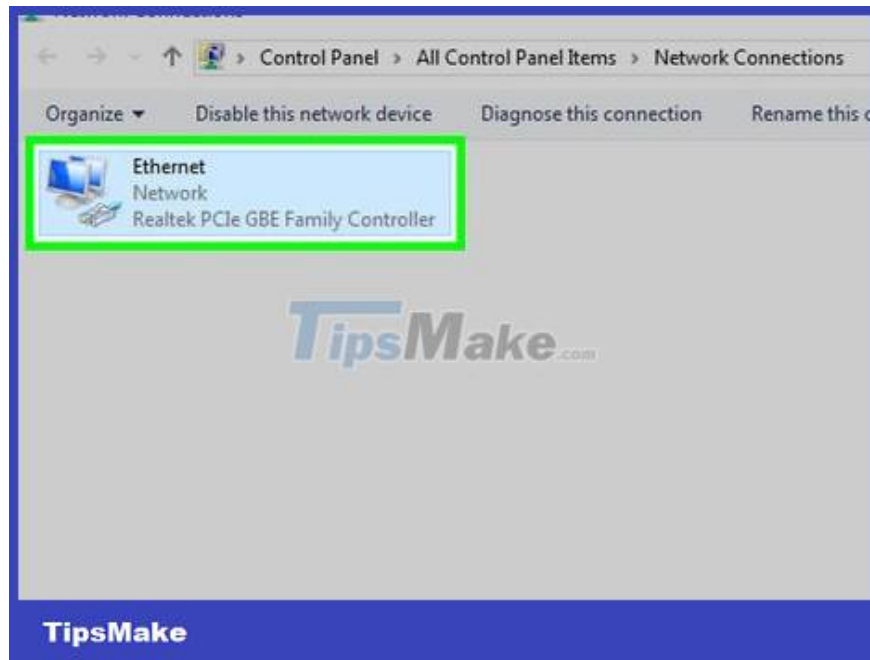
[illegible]

> Control Panel > All Control Panel Items > Network Connections

Organize ▾ Disable this network device Diagnose this connection Rename this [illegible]

Ethernet
Network
Realtek PCIe GBE Family Controller

TipsMake.com

TipsMake